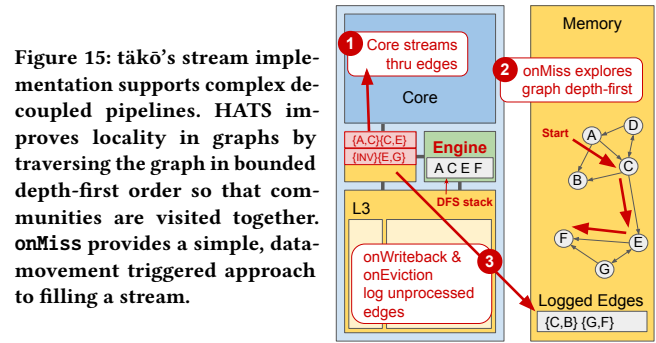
Figure 15: täkō's stream implementation supports complex decoupled pipelines. HATS improves locality in graphs by traversing the graph in bounded depth-first order so that communities are visited together. onMiss provides a simple, data-movement triggered approach to filling a stream.

1 Core streams thru edges

Core

{A,C}{C,E}
{INV}{E,G}

Engine
A C E F

DFS stack

L3

3 onWriteback & onEviction log unprocessed edges

Memory

2 onMiss explores graph depth-first

Start
A
D
C
B
F
E
G

Logged Edges
{C,B} {G,F}